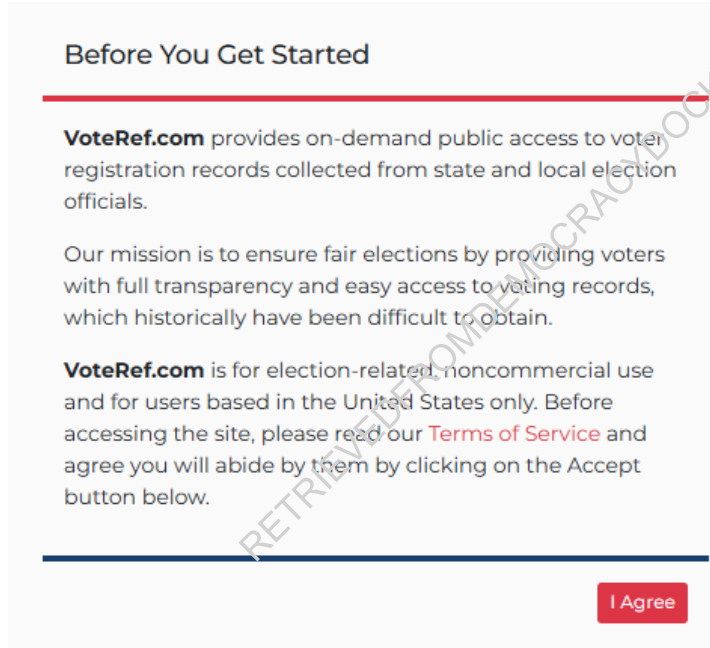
Before You Get Started

**VoteRef.com** provides on-demand public access to voter registration records collected from state and local election officials.

Our mission is to ensure fair elections by providing voters with full transparency and easy access to voting records, which historically have been difficult to obtain.

**VoteRef.com** is for election-related, noncommercial use and for users based in the United States only. Before accessing the site, please read our Terms of Service and agree you will abide by them by clicking on the Accept button below.

I Agree

RETRIEVED FROM DEMOCRACYDOC